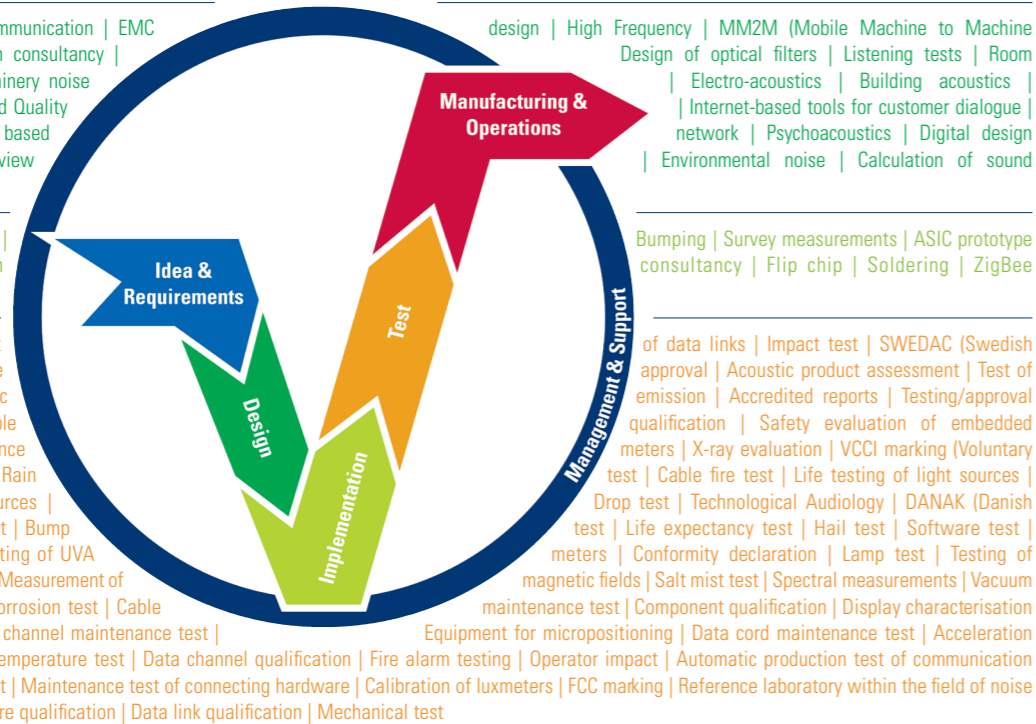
mmunication | EMC
n consultancy |
hinery noise
d Quality
based
view

design | High Frequency | MM2M (Mobile Machine to Machine
Design of optical filters | Listening tests | Room
| Electro-acoustics | Building acoustics |
| Internet-based tools for customer dialogue |
network | Psychoacoustics | Digital design
| Environmental noise | Calculation of sound

Manufacturing & Operations

Idea & Requirements

Design

Test

Implementation

Management & Support

Bumping | Survey measurements | ASIC prototype
consultancy | Flip chip | Soldering | ZigBee

of data links | Impact test | SWEDAC (Swedish
approval | Acoustic product assessment | Test of
emission | Accredited reports | Testing/approval
qualification | Safety evaluation of embedded
meters | X-ray evaluation | VCCI marking (Voluntary
test | Cable fire test | Life testing of light sources |
Drop test | Technological Audiology | DANAK (Danish
test | Life expectancy test | Hail test | Software test |
meters | Conformity declaration | Lamp test | Testing of
magnetic fields | Salt mist test | Spectral measurements | Vacuum
maintenance test | Component qualification | Display characterisation

c
ble
nce
Rain
urces |
t | Bump
ting of UVA
Measurement of
orrosion test | Cable
channel maintenance test |
Equipment for micropositioning | Data cord maintenance test | Acceleration
emperature test | Data channel qualification | Fire alarm testing | Operator impact | Automatic production test of communication
t | Maintenance test of connecting hardware | Calibration of luxmeters | FCC marking | Reference laboratory within the field of noise
re qualification | Data link qualification | Mechanical test